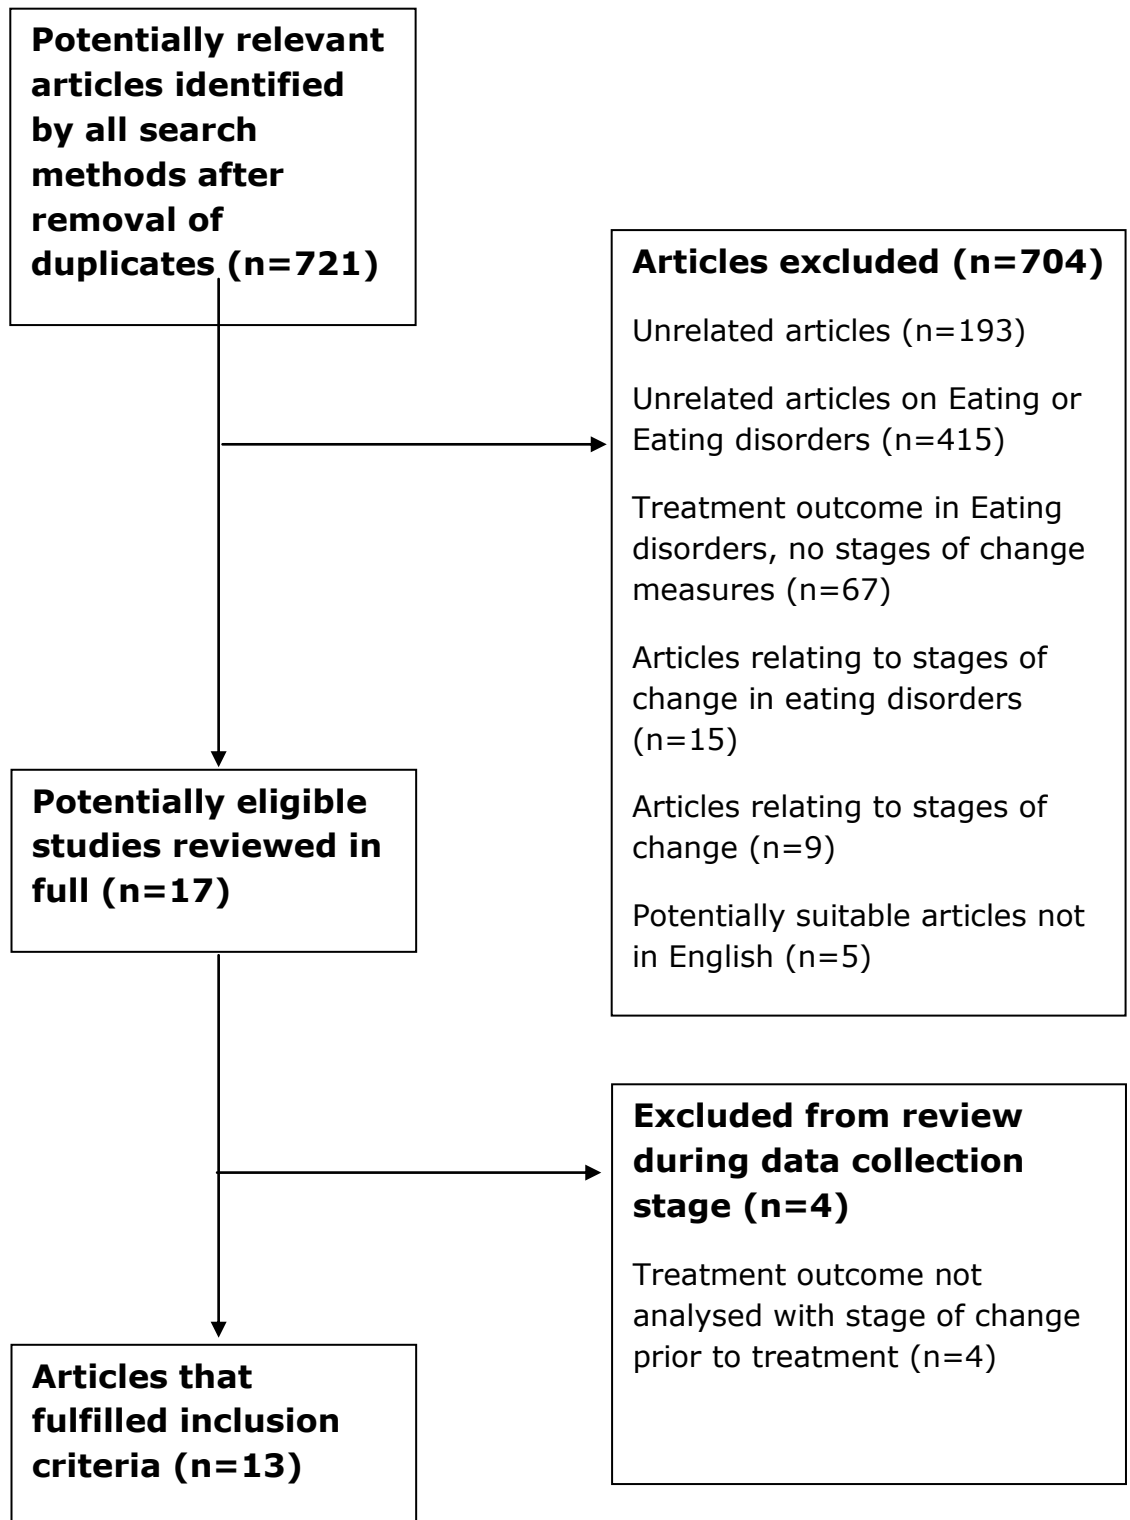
Potentially relevant articles identified by all search methods after removal of duplicates (n=721)

Articles excluded (n=704)

Unrelated articles (n=193)

Unrelated articles on Eating or Eating disorders (n=415)

Treatment outcome in Eating disorders, no stages of change measures (n=67)

Articles relating to stages of change in eating disorders (n=15)

Articles relating to stages of change (n=9)

Potentially suitable articles not in English (n=5)

Potentially eligible studies reviewed in full (n=17)

Excluded from review during data collection stage (n=4)

Treatment outcome not analysed with stage of change prior to treatment (n=4)

Articles that fulfilled inclusion criteria (n=13)